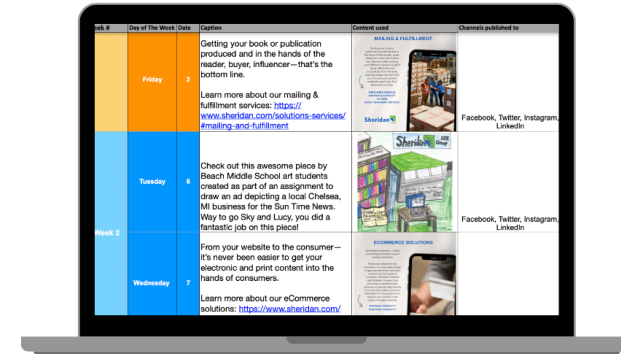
| eek # | Day of The Week | Date | Caption | Content used | Channels published to |
|---|---|---|---|---|---|
| | Friday | 2 | Getting your book or publication produced and in the hands of the reader, buyer, influencer—that's the bottom line.<br><br>Learn more about our mailing & fulfillment services: https://www.sheridan.com/solutions-services/#mailing-and-fulfillment | MAILING & FULFILLMENT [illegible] Sheridan | Facebook, Twitter, Instagram, LinkedIn |
| Week 2 | Tuesday | 6 | Check out this awesome piece by Beach Middle School art students created as part of an assignment to draw an ad depicting a local Chelsea, MI business for the Sun Time News. Way to go Sky and Lucy, you did a fantastic job on this piece! | Sheridan CJK Group | Facebook, Twitter, Instagram, LinkedIn |
| | Wednesday | 7 | From your website to the consumer—it's never been easier to get your electronic and print content into the hands of consumers.<br><br>Learn more about our eCommerce solutions: https://www.sheridan.com/ | ECOMMERCE SOLUTIONS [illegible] | |